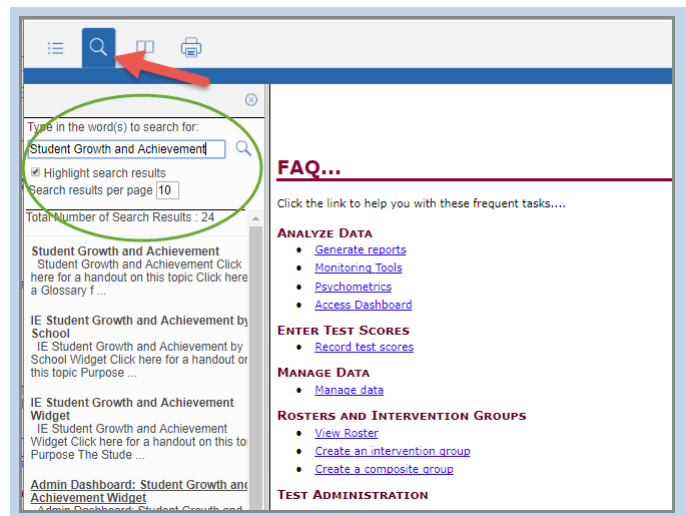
Type in the word(s) to search for:

Student Growth and Achievement

Highlight search results

Search results per page 10

Total Number of Search Results : 24

Student Growth and Achievement
Student Growth and Achievement Click here for a handout on this topic Click here a Glossary f ...

IE Student Growth and Achievement by School
IE Student Growth and Achievement by School Widget Click here for a handout or this topic Purpose ...

IE Student Growth and Achievement Widget
IE Student Growth and Achievement Widget Click here for a handout on this to Purpose The Stude ...

Admin Dashboard: Student Growth and Achievement Widget
Admin Dashboard: Student Growth and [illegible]

FAQ...

Click the link to help you with these frequent tasks....

Analyze Data
- Generate reports
- Monitoring Tools
- Psychometrics
- Access Dashboard

Enter Test Scores
- Record test scores

Manage Data
- Manage data

Rosters and Intervention Groups
- View Roster
- Create an intervention group
- Create a composite group

Test Administration